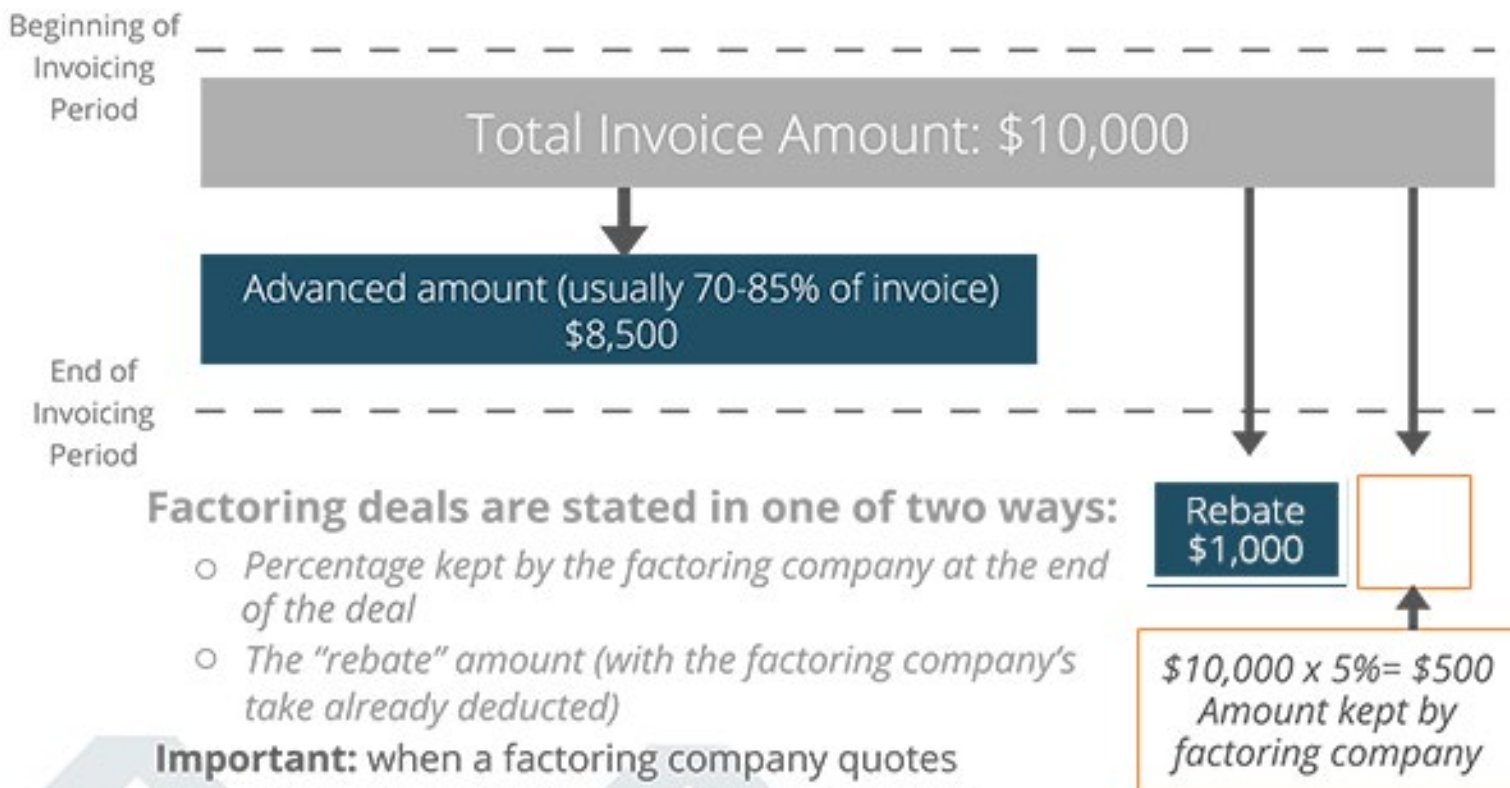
Beginning of Invoicing Period

Total Invoice Amount: $10,000

Advanced amount (usually 70-85% of invoice) $8,500

End of Invoicing Period

Factoring deals are stated in one of two ways:

○ *Percentage kept by the factoring company at the end of the deal*

○ *The "rebate" amount (with the factoring company's take already deducted)*

**Important:** when a factoring company quotes

Rebate $1,000

*$10,000 x 5%= $500 Amount kept by factoring company*